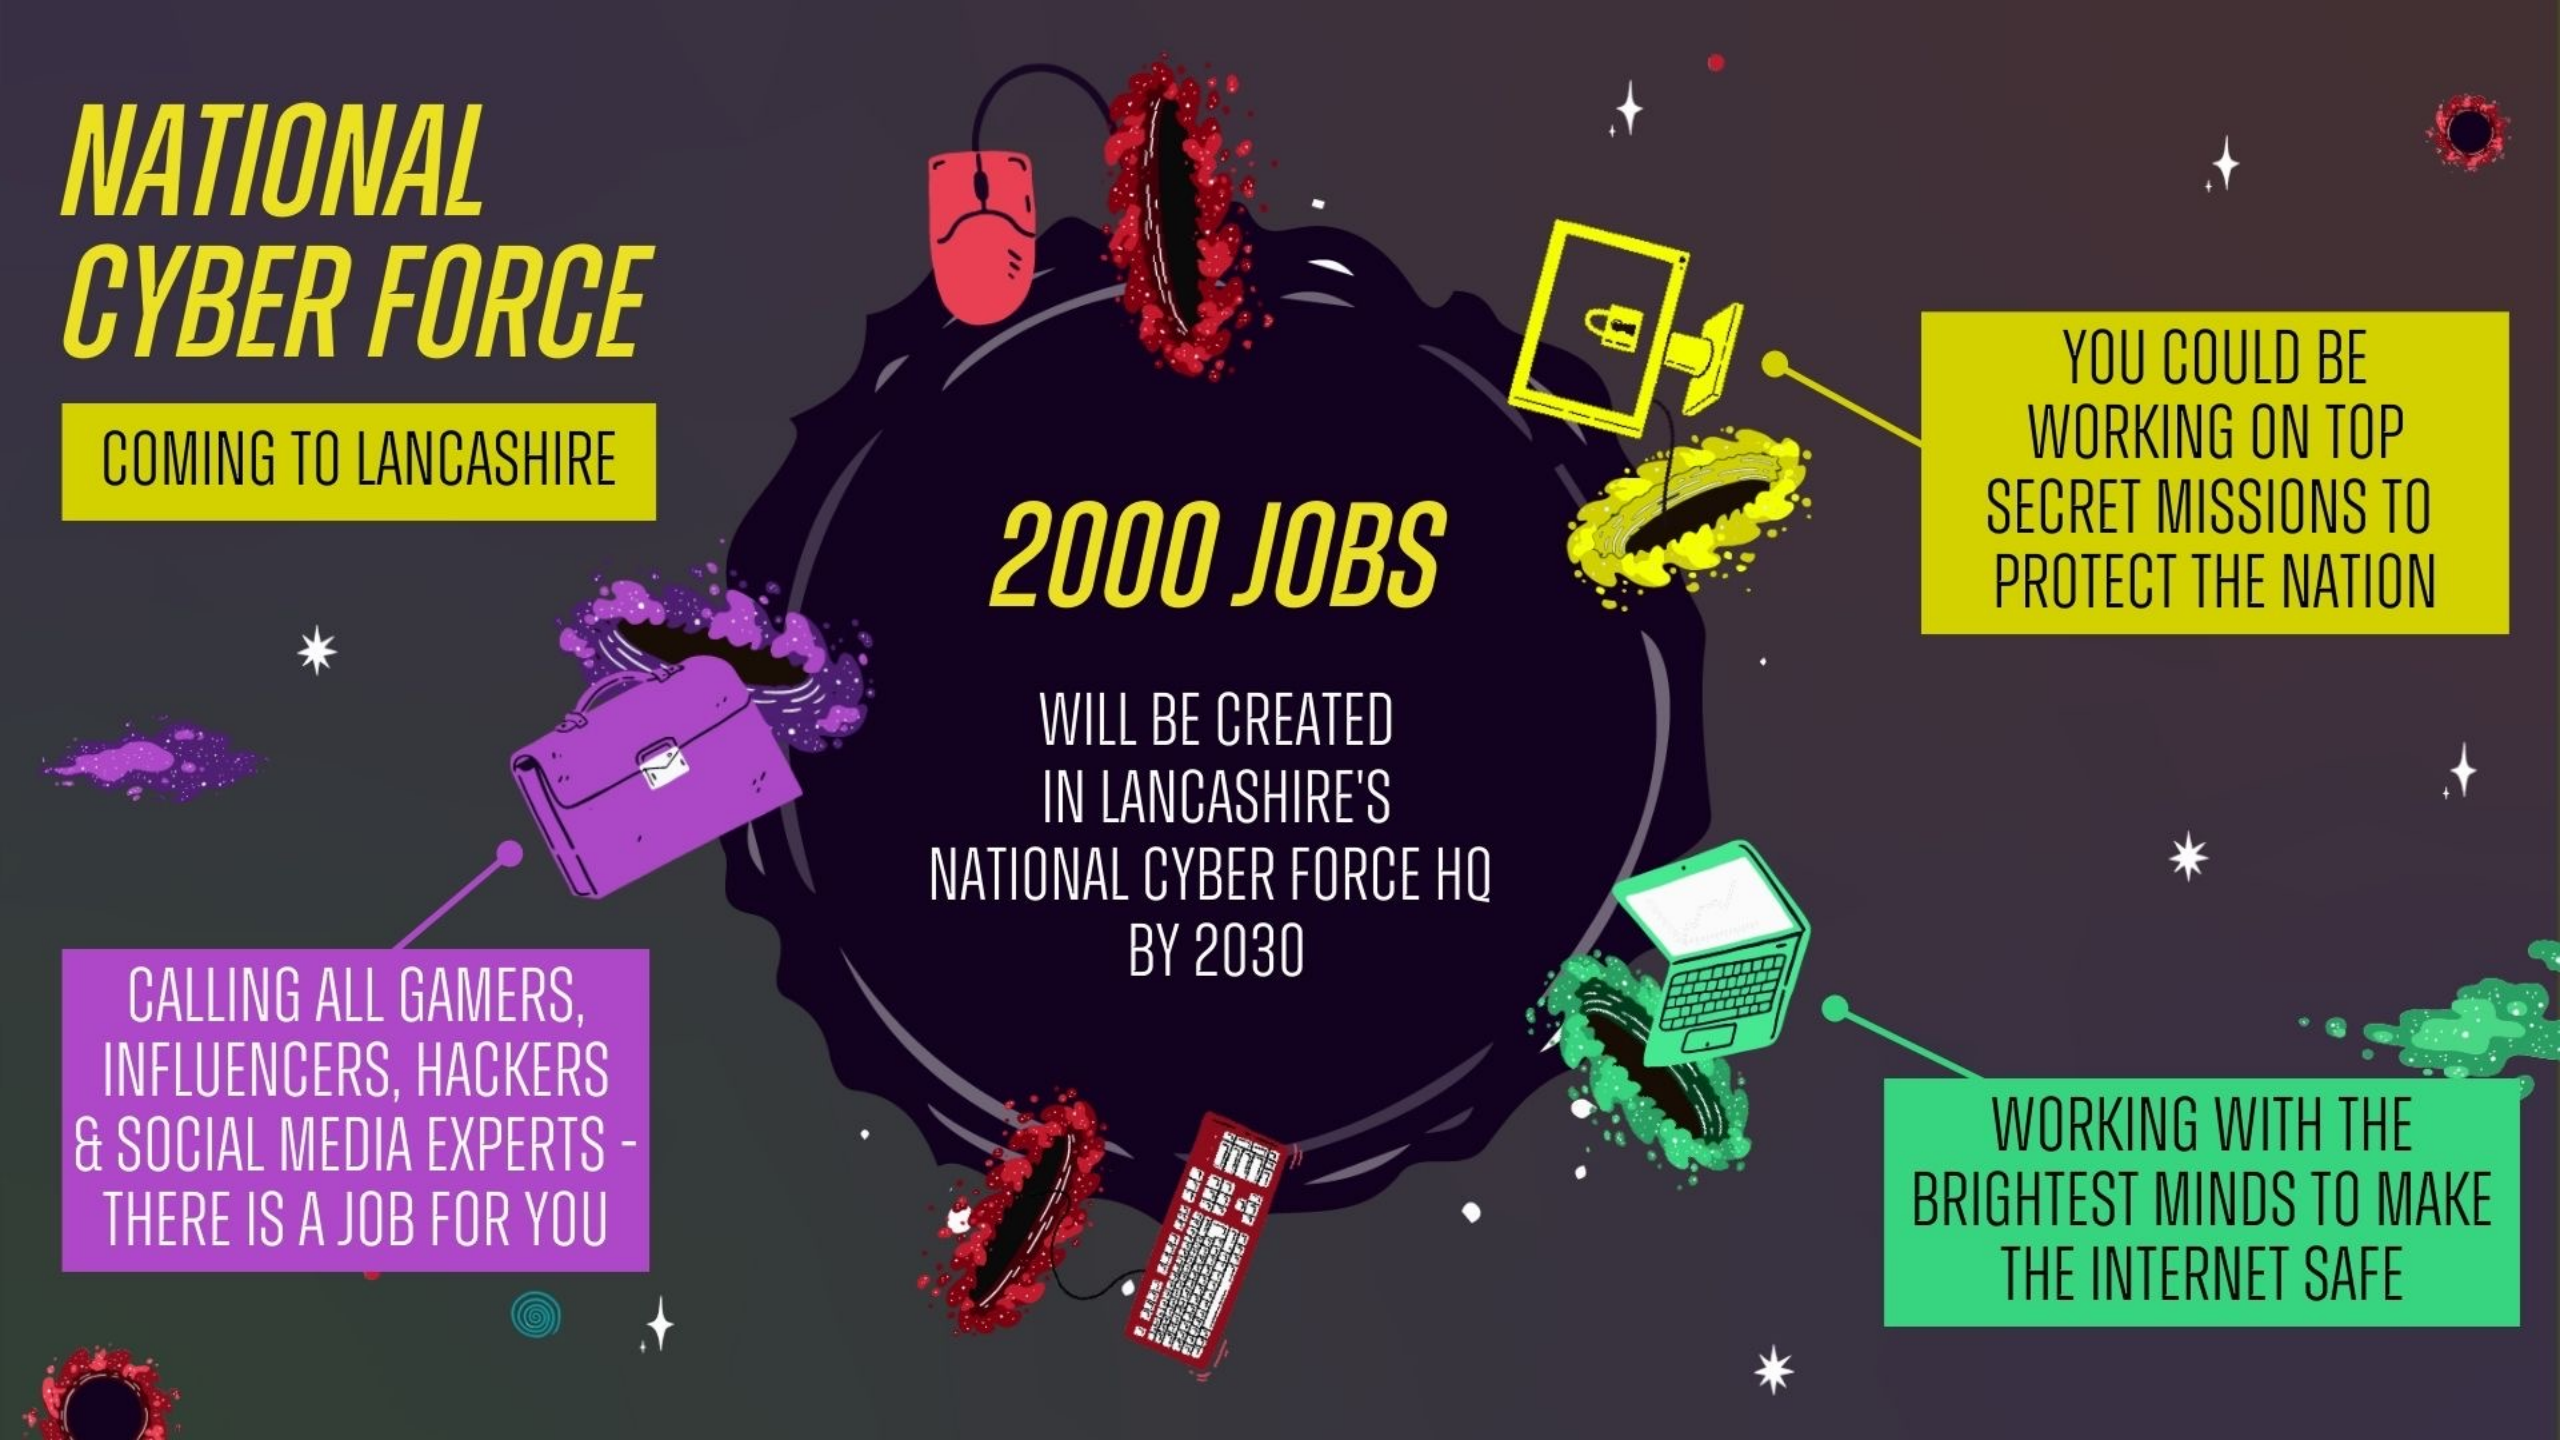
NATIONAL CYBER FORCE

COMING TO LANCASHIRE

2000 JOBS

WILL BE CREATED IN LANCASHIRE'S NATIONAL CYBER FORCE HQ BY 2030

YOU COULD BE WORKING ON TOP SECRET MISSIONS TO PROTECT THE NATION

CALLING ALL GAMERS, INFLUENCERS, HACKERS & SOCIAL MEDIA EXPERTS - THERE IS A JOB FOR YOU

WORKING WITH THE BRIGHTEST MINDS TO MAKE THE INTERNET SAFE